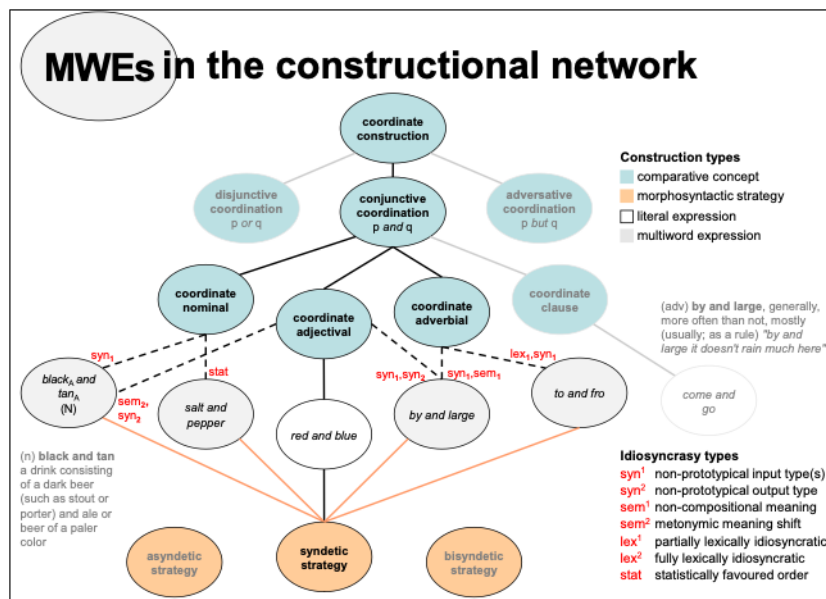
MWEs in the constructional network

coordinate construction

disjunctive coordination p or q

conjunctive coordination p and q

adversative coordination p but q

Construction types
comparative concept
morphosyntactic strategy
literal expression
multiword expression

coordinate nominal

coordinate adjectival

coordinate adverbial

coordinate clause

(adv) by and large, generally, more often than not, mostly (usually; as a rule) "by and large it doesn't rain much here"

$syn_1$

stat

$syn_1$,$syn_2$

$syn_1$,$sem_1$

$lex_1$,$syn_1$

$black_A$ and $tan_A$ (N)

$sem_2$, $syn_2$

salt and pepper

red and blue

by and large

to and fro

come and go

(n) black and tan a drink consisting of a dark beer (such as stout or porter) and ale or beer of a paler color

Idiosyncrasy types
$syn^1$ non-prototypical input type(s)
$syn^2$ non-prototypical output type
$sem^1$ non-compositional meaning
$sem^2$ metonymic meaning shift
$lex^1$ partially lexically idiosyncratic
$lex^2$ fully lexically idiosyncratic
stat statistically favoured order

asyndetic strategy

syndetic strategy

bisyndetic strategy